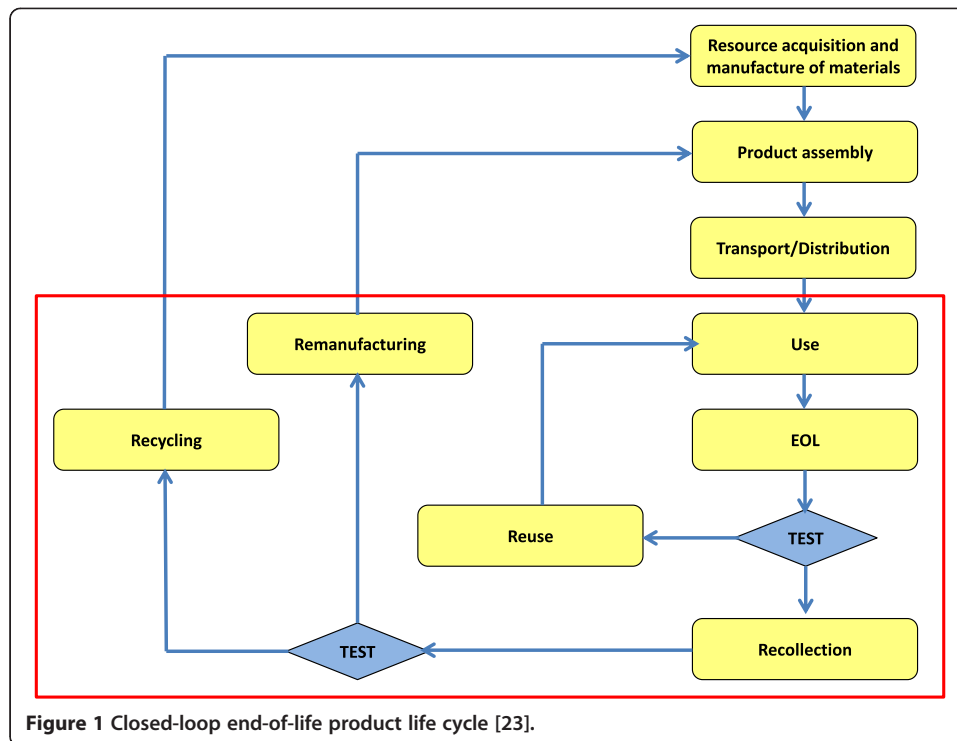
Resource acquisition and manufacture of materials

Product assembly

Transport/Distribution

Remanufacturing

Use

Recycling

EOL

Reuse

TEST

TEST

Recollection

**Figure 1** Closed-loop end-of-life product life cycle [23].